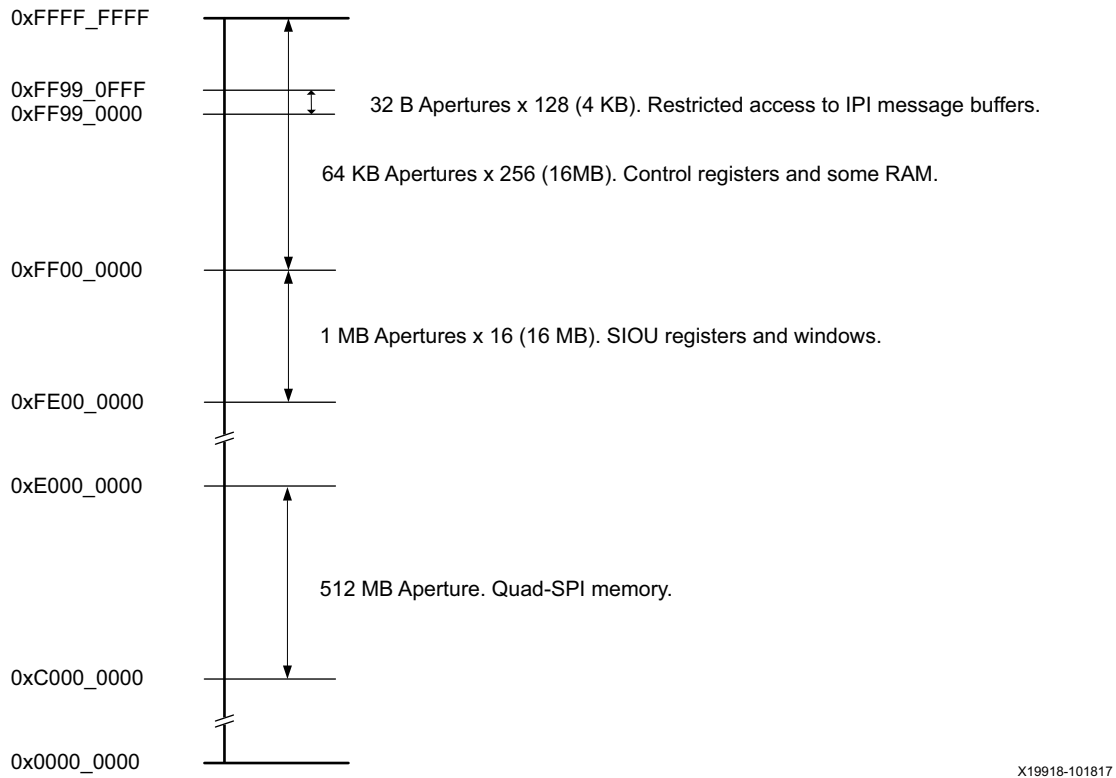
0xFFFF_FFFF

0xFF99_0FFF
0xFF99_0000

32 B Apertures x 128 (4 KB). Restricted access to IPI message buffers.

64 KB Apertures x 256 (16MB). Control registers and some RAM.

0xFF00_0000

1 MB Apertures x 16 (16 MB). SIOU registers and windows.

0xFE00_0000

0xE000_0000

512 MB Aperture. Quad-SPI memory.

0xC000_0000

0x0000_0000

X19918-101817